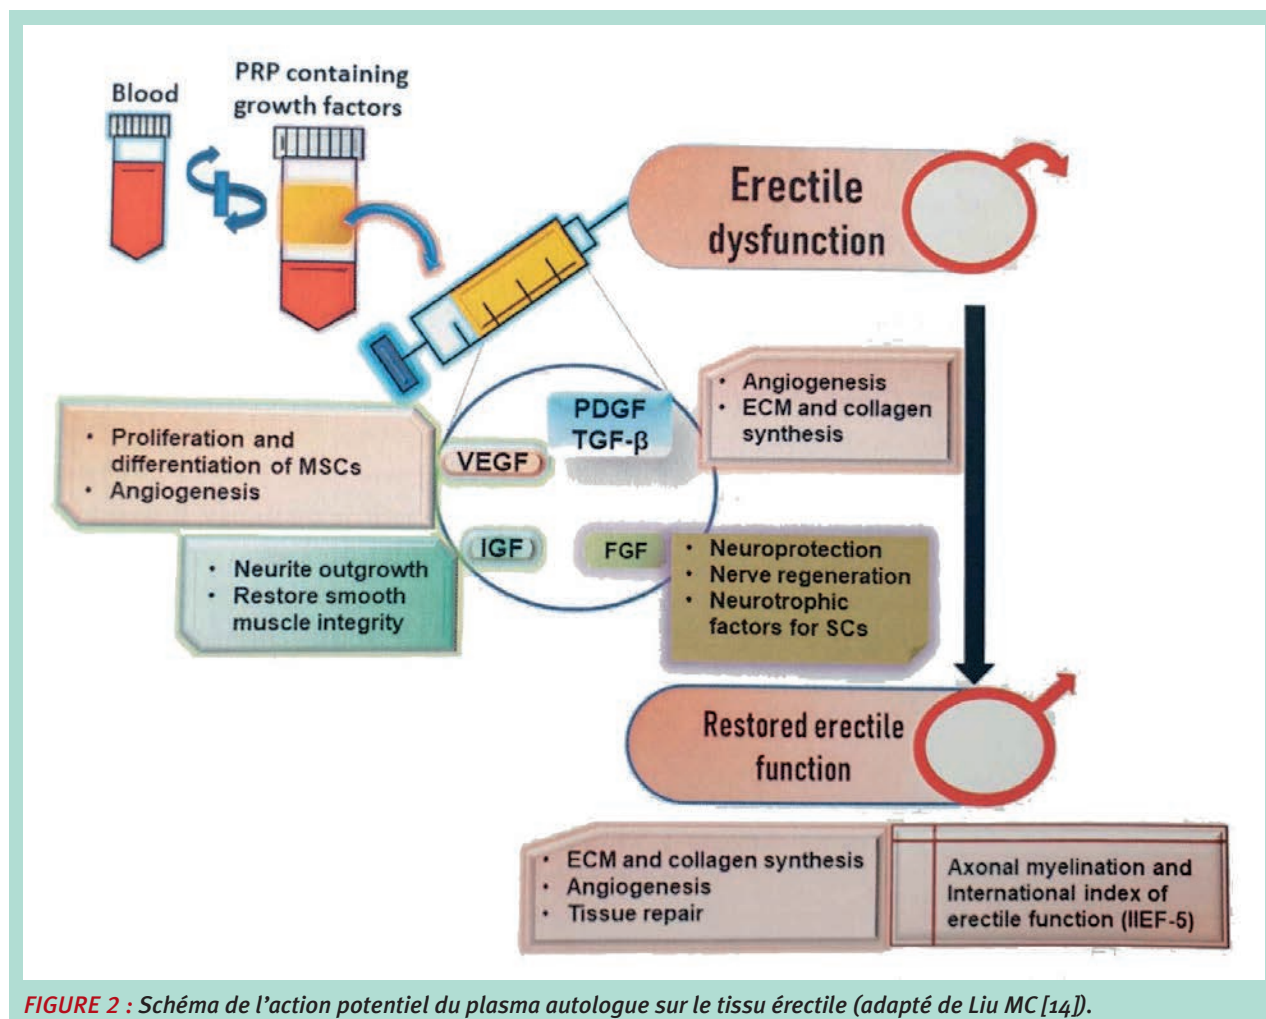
Blood

PRP containing growth factors

Erectile dysfunction

- Angiogenesis
- ECM and collagen synthesis

PDGF
TGF-β

- Proliferation and differentiation of MSCs
- Angiogenesis

VEGF

IGF

FGF

- Neurite outgrowth
- Restore smooth muscle integrity

- Neuroprotection
- Nerve regeneration
- Neurotrophic factors for SCs

Restored erectile function

- ECM and collagen synthesis
- Angiogenesis
- Tissue repair

Axonal myelination and International index of erectile function (IIEF-5)

FIGURE 2 : Schéma de l'action potentiel du plasma autologue sur le tissu érectile (adapté de Liu MC [14]).